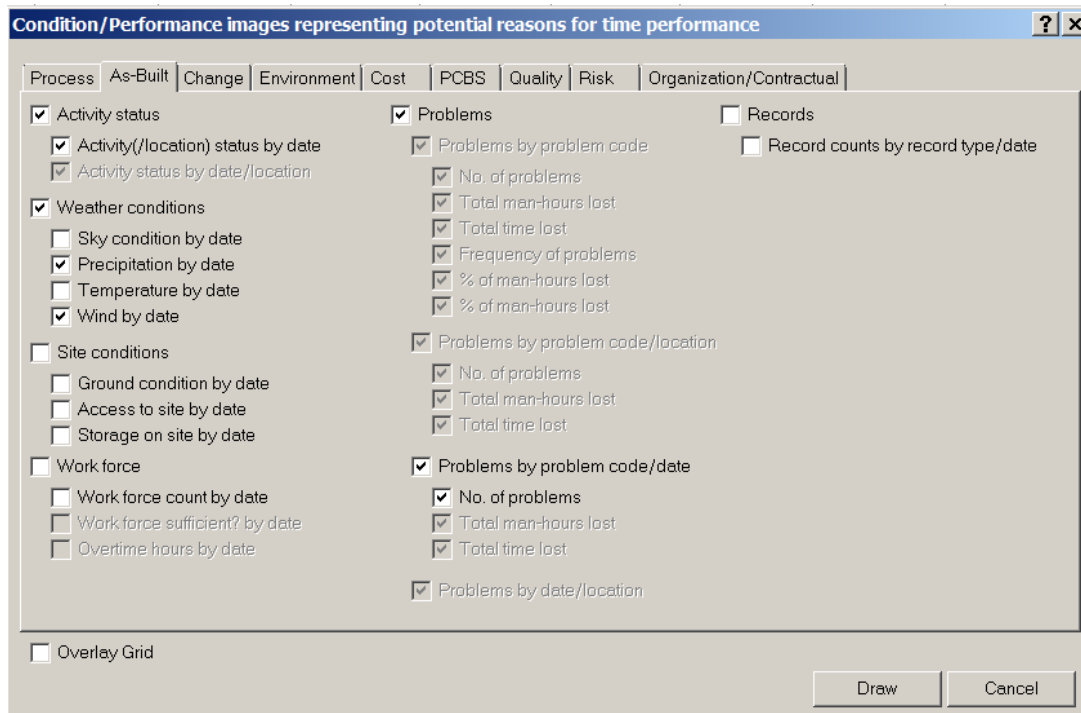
Condition/Performance images representing potential reasons for time performance

? X

Process | As-Built | Change | Environment | Cost | PCBS | Quality | Risk | Organization/Contractual

Activity status
Activity(/location) status by date
Activity status by date/location

Weather conditions
Sky condition by date
Precipitation by date
Temperature by date
Wind by date

Site conditions
Ground condition by date
Access to site by date
Storage on site by date

Work force
Work force count by date
Work force sufficient? by date
Overtime hours by date

Problems
Problems by problem code
No. of problems
Total man-hours lost
Total time lost
Frequency of problems
% of man-hours lost
% of man-hours lost

Problems by problem code/location
No. of problems
Total man-hours lost
Total time lost

Problems by problem code/date
No. of problems
Total man-hours lost
Total time lost

Problems by date/location

Records
Record counts by record type/date

Overlay Grid

Draw
Cancel